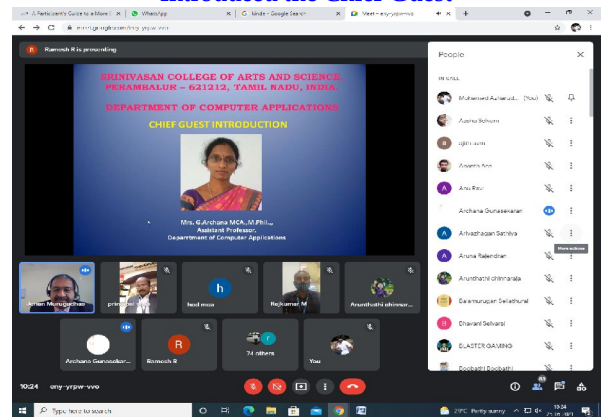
Introduction the Chief Guest

A Participant's Guide to a Meet | WhatsApp | Kinde - Google Search | Meet - eny-yrpw-vve

meet.google.com/eny-yrpw-vve

Ramesh R is presenting

SRINIVASAN COLLEGE OF ARTS AND SCIENCE
PERAMBALUR – 621212, TAMIL NADU, INDIA.
DEPARTMENT OF COMPUTER APPLICATIONS

CHIEF GUEST INTRODUCTION

Mrs. G.Archana MCA.,M.Phil.,
Assistant Professor,
Department of Computer Applications

People

IN CALL

Muhammed Ashraf (You)
Aasha Sohom
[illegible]
Aravind Ann
Anu Ravi
Archana Gunasekaran
Arivazhagan Sathiya
Aruna Rajendran
Arunthathi chinnaraja
Balamurugan Sellathurai
Bhavani Selvaraj
BLASTER GAMING
Boopathi Boopathi

More actions

Jeyan Murugadhas
principal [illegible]
hod mca
Rajkumar M
Arunthathi chinnar...
Archana Gunasekar...
Ramesh R
74 others
You

10:24 | eny-yrpw-vve

Type here to search

29°C Partly sunny